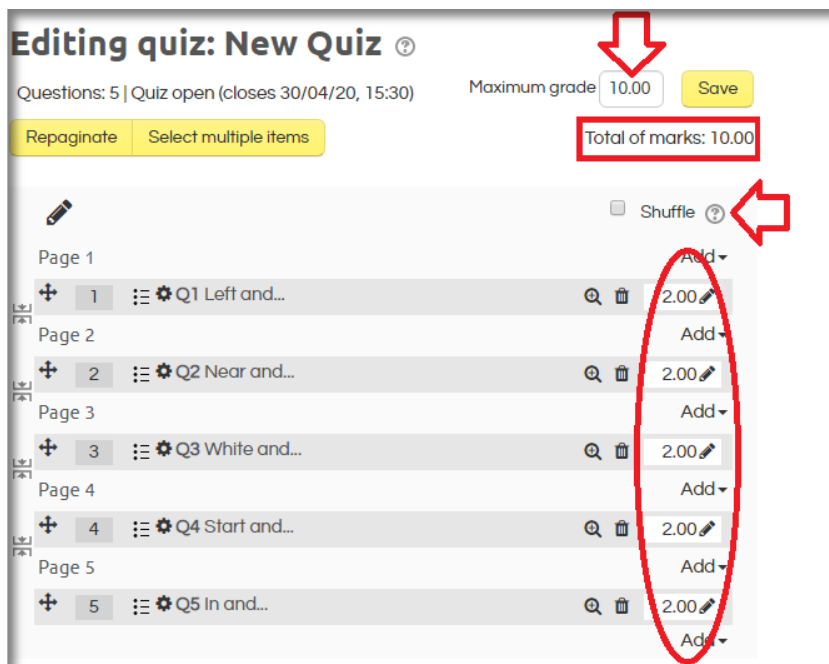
Editing quiz: New Quiz

Questions: 5 | Quiz open (closes 30/04/20, 15:30)

Maximum grade 10.00 Save

Repaginate Select multiple items

Total of marks: 10.00

Shuffle

Page 1

Add

1 Q1 Left and... 2.00

Page 2

Add

2 Q2 Near and... 2.00

Page 3

Add

3 Q3 White and... 2.00

Page 4

Add

4 Q4 Start and... 2.00

Page 5

Add

5 Q5 In and... 2.00

Add